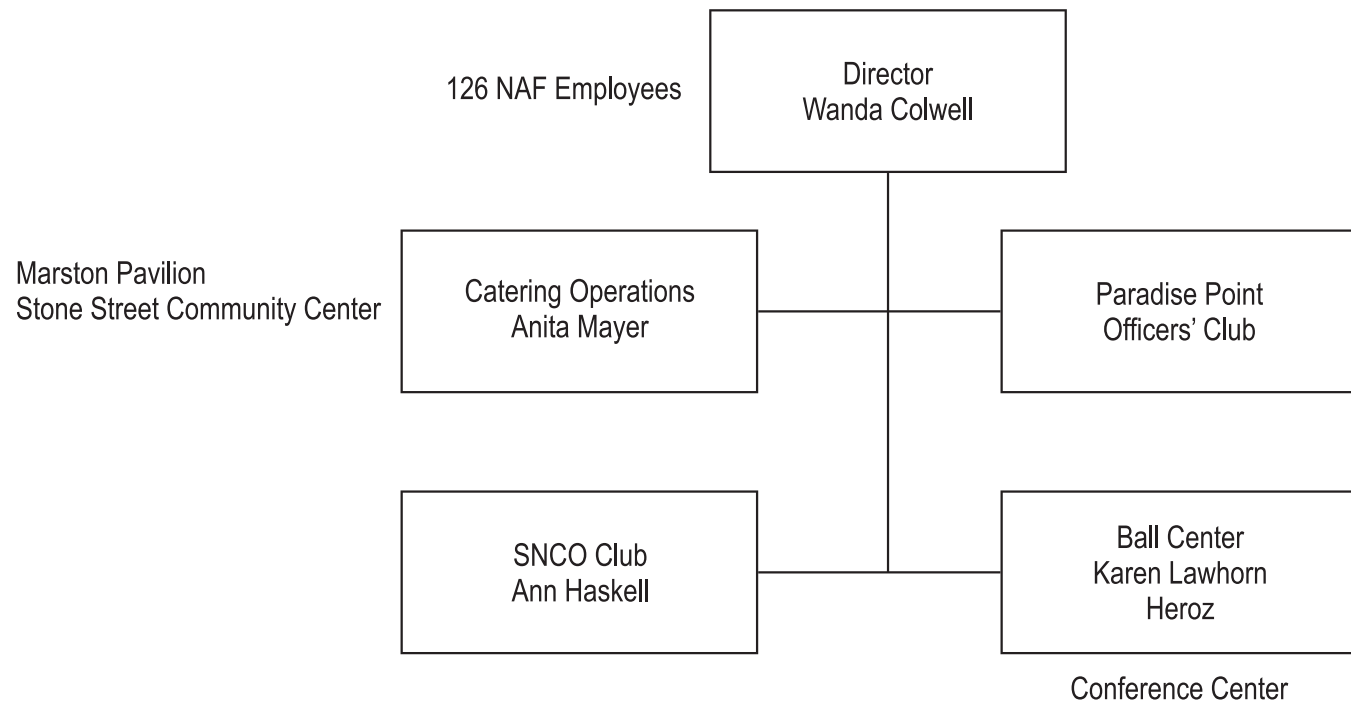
126 NAF Employees

Director
Wanda Colwell

Marston Pavilion
Stone Street Community Center

Catering Operations
Anita Mayer

Paradise Point
Officers' Club

SNCO Club
Ann Haskell

Ball Center
Karen Lawhorn
Heroz

Conference Center